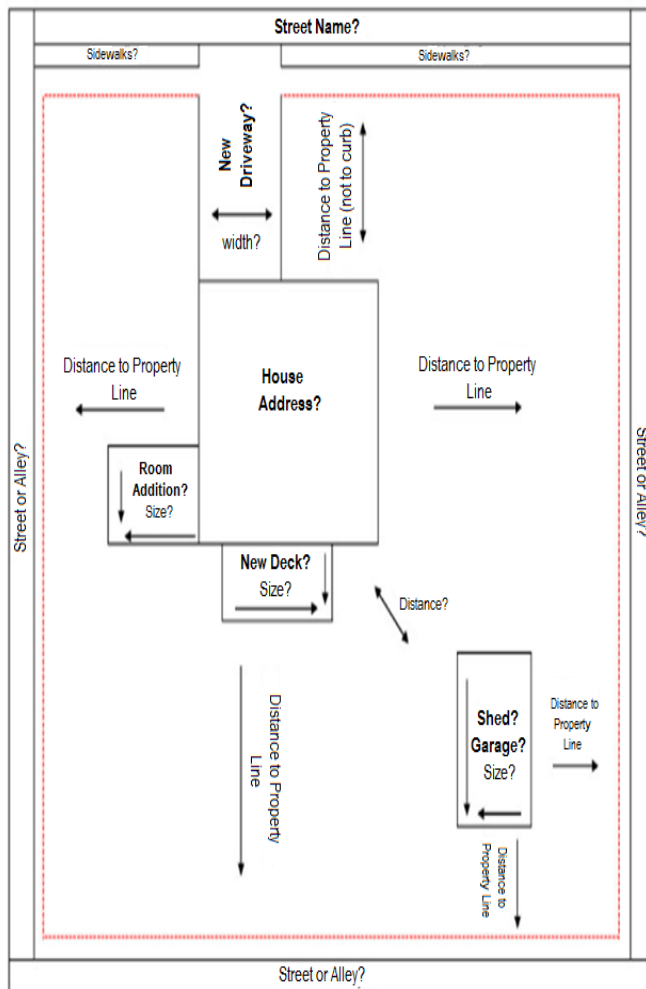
Street Name?

Sidewalks?

Sidewalks?

New Driveway?

width?

Distance to Property Line (not to curb)

Street or Alley?

Distance to Property Line

House Address?

Distance to Property Line

Street or Alley?

Room Addition?
Size?

New Deck?
Size?

Distance?

Distance to Property Line

Shed?
Garage?
Size?

Distance to Property Line

Distance to Property Line

Street or Alley?